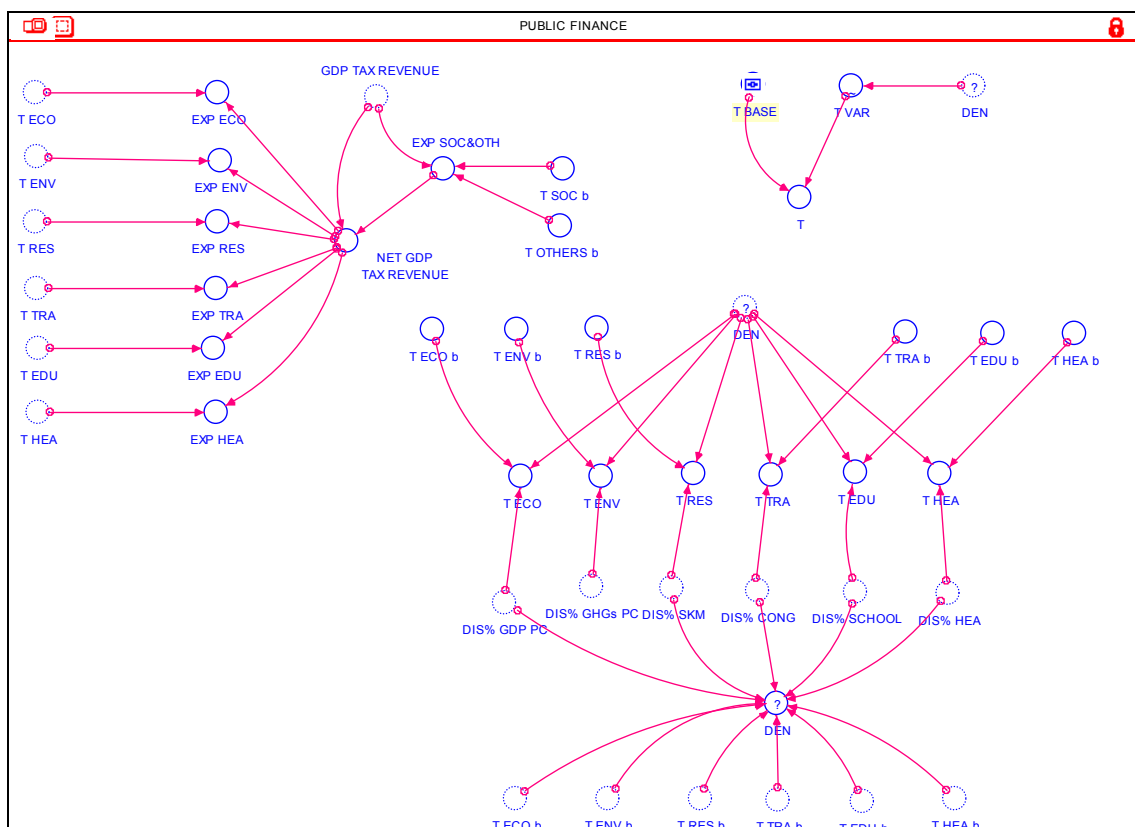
PUBLIC FINANCE

T ECO
EXP ECO
GDP TAX REVENUE
EXP SOC&OTH
T ENV
EXP ENV
T SOC b
T RES
EXP RES
NET GDP TAX REVENUE
T OTHERS b
T TRA
EXP TRA
T EDU
EXP EDU
T HEA
EXP HEA

T BASE
T VAR
?
DEN
T

?
DEN
T ECO b
T ENV b
T RES b
T TRA b
T EDU b
T HEA b
T ECO
T ENV
T RES
T TRA
T EDU
T HEA
DIS% GDP PC
DIS% GHGs PC
DIS% SKM
DIS% CONG
DIS% SCHOOL
DIS% HEA
?
DEN
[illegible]